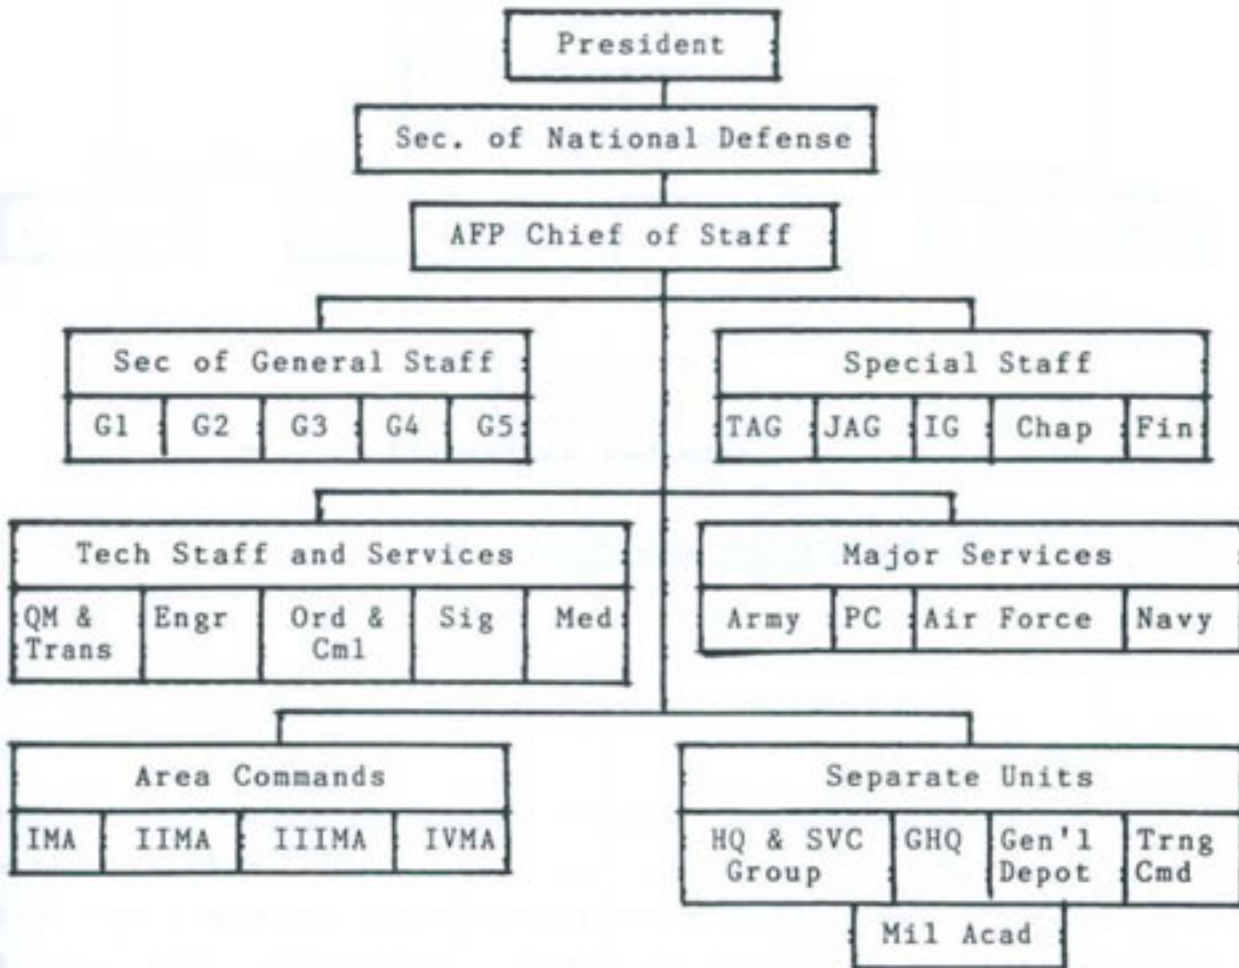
President

Sec. of National Defense

AFP Chief of Staff

Sec of General Staff

G1 G2 G3 G4 G5

Special Staff

TAG JAG IG Chap Fin

Tech Staff and Services

QM & Trans Engr Ord & Cml Sig Med

Major Services

Army PC Air Force Navy

Area Commands

IMA IIMA IIIMA IVMA

Separate Units

HQ & SVC Group GHQ Gen'l Depot Trng Cmd

Mil Acad